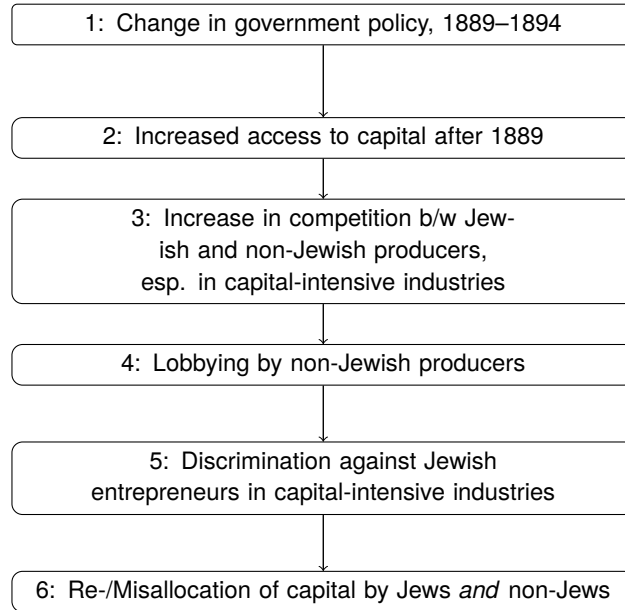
1: Change in government policy, 1889–1894

2: Increased access to capital after 1889

3: Increase in competition b/w Jewish and non-Jewish producers, esp. in capital-intensive industries

4: Lobbying by non-Jewish producers

5: Discrimination against Jewish entrepreneurs in capital-intensive industries

6: Re-/Misallocation of capital by Jews *and* non-Jews